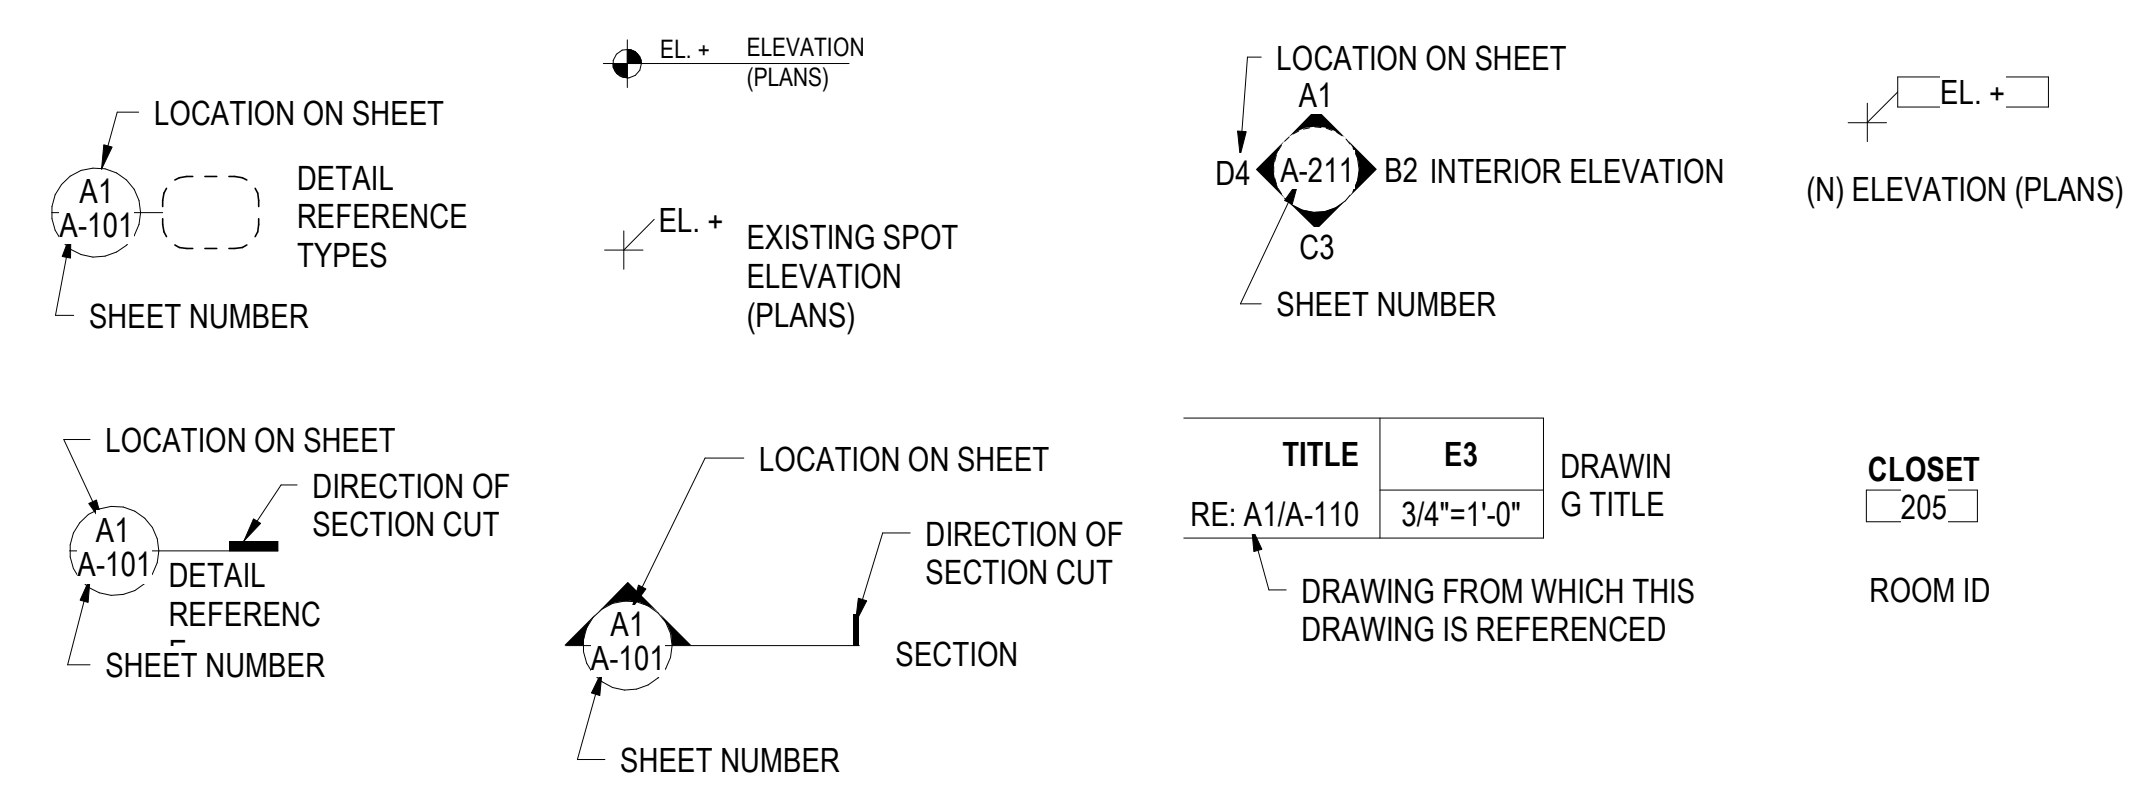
LOCATION ON SHEET
A1
A-101
DETAIL REFERENCE TYPES
SHEET NUMBER

EL. + ELEVATION (PLANS)

EL. + EXISTING SPOT ELEVATION (PLANS)

LOCATION ON SHEET
A1
D4 A-211 B2 INTERIOR ELEVATION
C3
SHEET NUMBER

EL. +
(N) ELEVATION (PLANS)

LOCATION ON SHEET
DIRECTION OF SECTION CUT
A1
A-101
DETAIL REFERENC
SHEET NUMBER

LOCATION ON SHEET
A1
A-101
DIRECTION OF SECTION CUT
SECTION
SHEET NUMBER

| TITLE | E3 |
|---|---|
| RE: A1/A-110 | 3/4"=1'-0" |

DRAWING TITLE
DRAWING FROM WHICH THIS DRAWING IS REFERENCED

CLOSET
205
ROOM ID